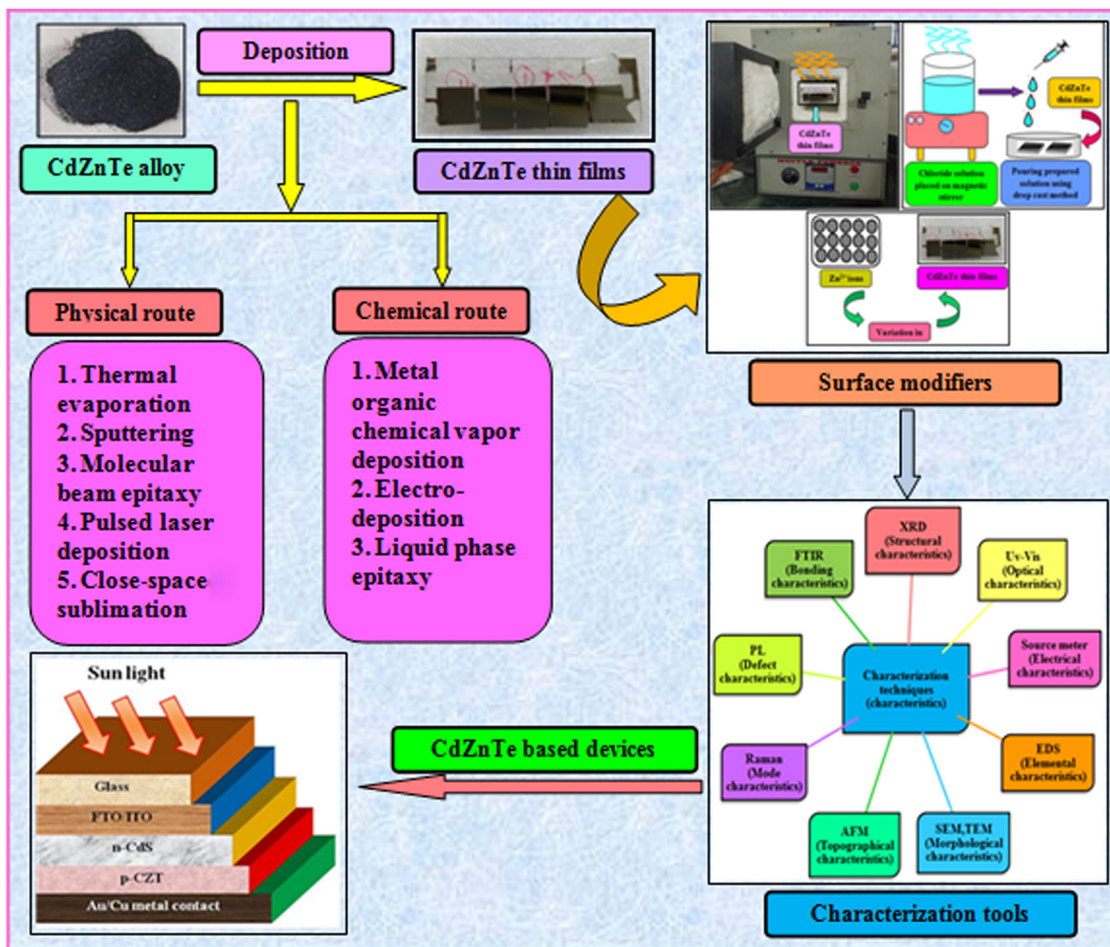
Deposition

CdZnTe alloy

CdZnTe thin films

CdZnTe thin films

Chloride solution placed on magnetic stirrer

CdZnTe thin films

Pouring prepared solution using drop cast method

$Zn^{2+}$ ions

CdZnTe thin films

Variation in

Physical route

Chemical route

1. Thermal evaporation
2. Sputtering
3. Molecular beam epitaxy
4. Pulsed laser deposition
5. Close-space sublimation

1. Metal organic chemical vapor deposition
2. Electro-deposition
3. Liquid phase epitaxy

Surface modifiers

XRD (Structural characteristics)

FTIR (Bonding characteristics)

Uv-Vis (Optical characteristics)

PL (Defect characteristics)

Characterization techniques (characteristics)

Source meter (Electrical characteristics)

Raman (Mode characteristics)

EDS (Elemental characteristics)

AFM (Topographical characteristics)

SEM,TEM (Morphological characteristics)

Characterization tools

CdZnTe based devices

Sun light

Glass

FTO/ITO

n-CdS

p-CZT

Au/Cu metal contact